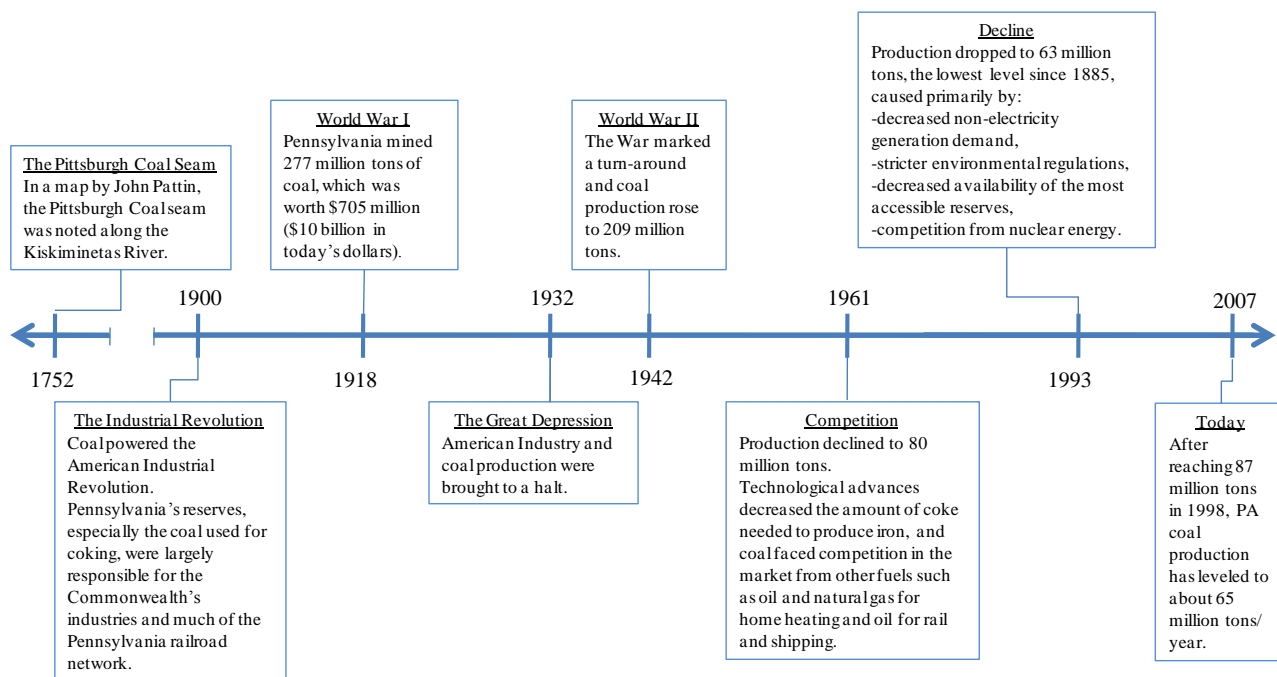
The Pittsburgh Coal Seam
In a map by John Pattin, the Pittsburgh Coal seam was noted along the Kiskiminetas River.

World War I
Pennsylvania mined 277 million tons of coal, which was worth $705 million ($10 billion in today's dollars).

World War II
The War marked a turn-around and coal production rose to 209 million tons.

Decline
Production dropped to 63 million tons, the lowest level since 1885, caused primarily by:
-decreased non-electricity generation demand,
-stricter environmental regulations,
-decreased availability of the most accessible reserves,
-competition from nuclear energy.

1900 1932 1961 2007

1752 1918 1942 1993

The Industrial Revolution
Coal powered the American Industrial Revolution. Pennsylvania's reserves, especially the coal used for coking, were largely responsible for the Commonwealth's industries and much of the Pennsylvania railroad network.

The Great Depression
American Industry and coal production were brought to a halt.

Competition
Production declined to 80 million tons. Technological advances decreased the amount of coke needed to produce iron, and coal faced competition in the market from other fuels such as oil and natural gas for home heating and oil for rail and shipping.

Today
After reaching 87 million tons in 1998, PA coal production has leveled to about 65 million tons/ year.